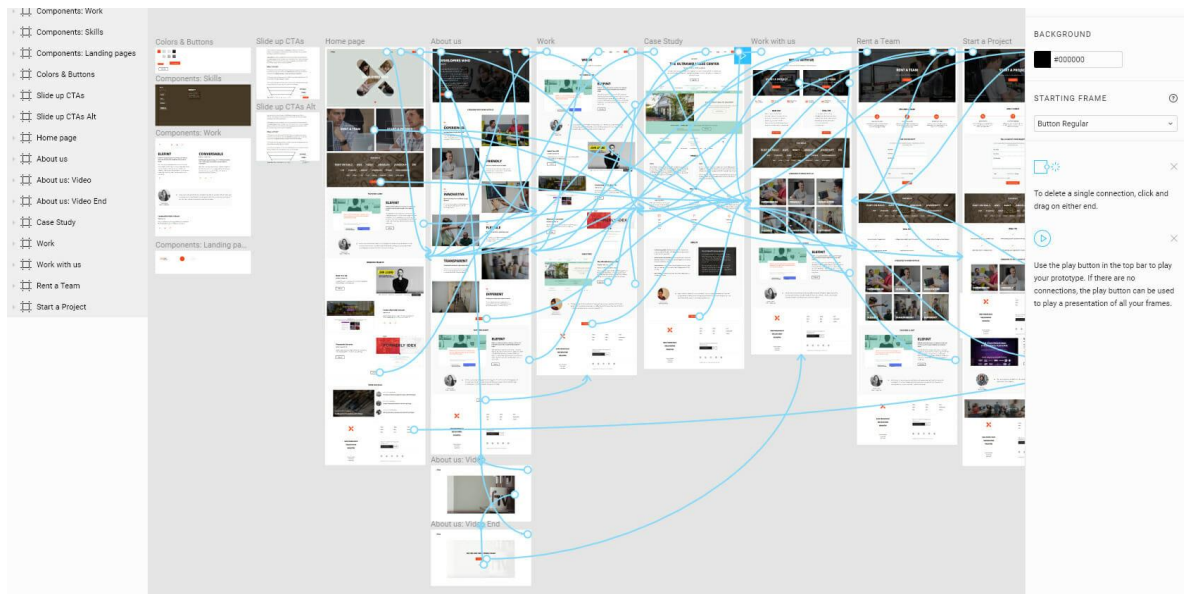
Components: Work
Components: Skills
Components: Landing pages
Colors & Buttons
Slide up CTAs
Slide up CTAs Alt
Home page
About us
About us: Video
About us: Video End
Case Study
Work
Work with us
Rent a Team
Start a Project

Colors & Buttons
Components: Skills
Components: Work
Components: Landing pa...
Slide up CTAs
Slide up CTAs Alt
Home page
About us
About us: Video
About us: Video End
Work
Case Study
Work with us
Rent a Team
Start a Project

BACKGROUND
#000000
STARTING FRAME
Button Regular
To delete a single connection, click and drag on either end.
Use the play button in the top bar to play your prototype. If there are no connections, the play button can be used to play a presentation of all your frames.